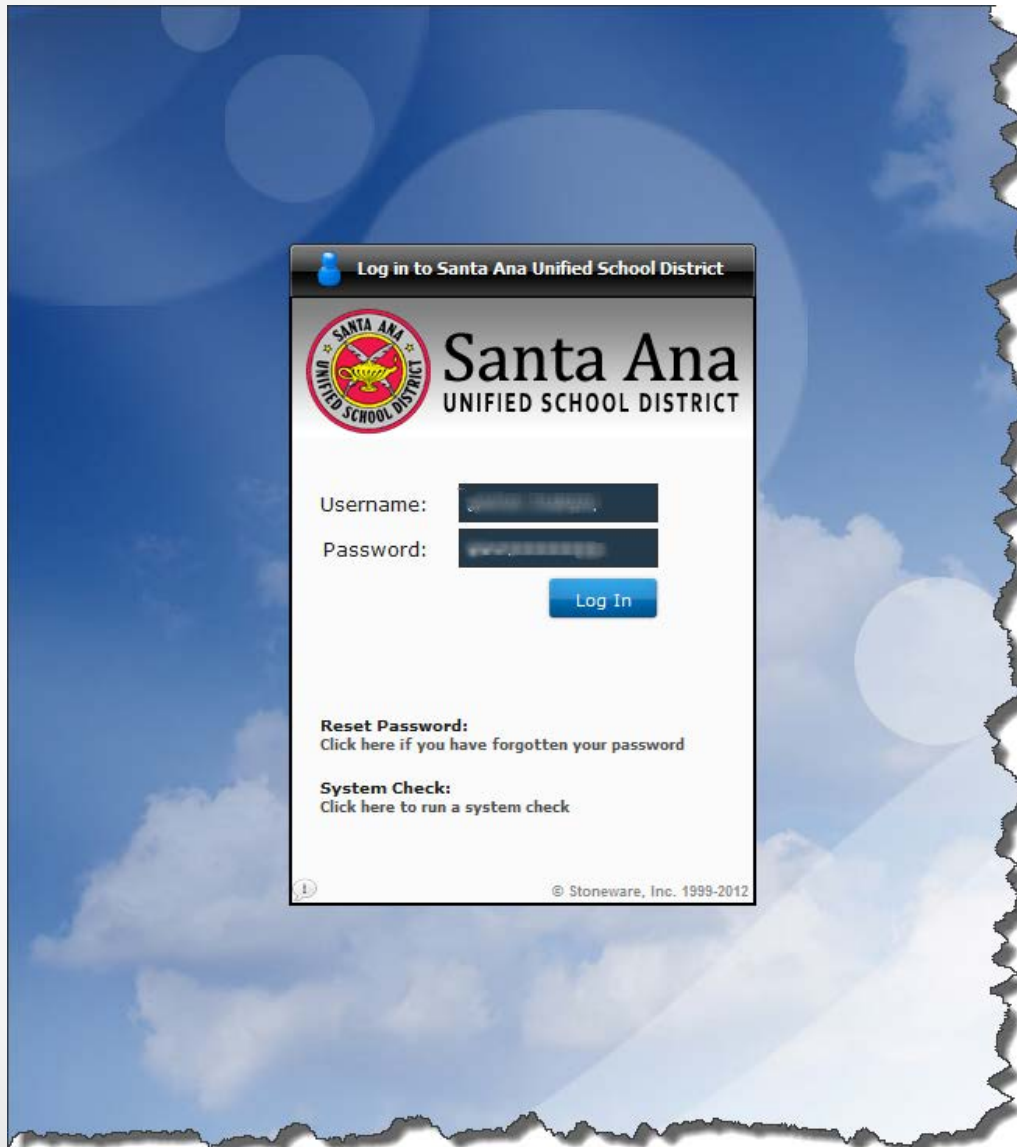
Log in to Santa Ana Unified School District

SANTA ANA UNIFIED SCHOOL DISTRICT

Santa Ana
UNIFIED SCHOOL DISTRICT

Username: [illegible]

Password: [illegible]

Log In

Reset Password:
Click here if you have forgotten your password

System Check:
Click here to run a system check

© Stoneware, Inc. 1999-2012